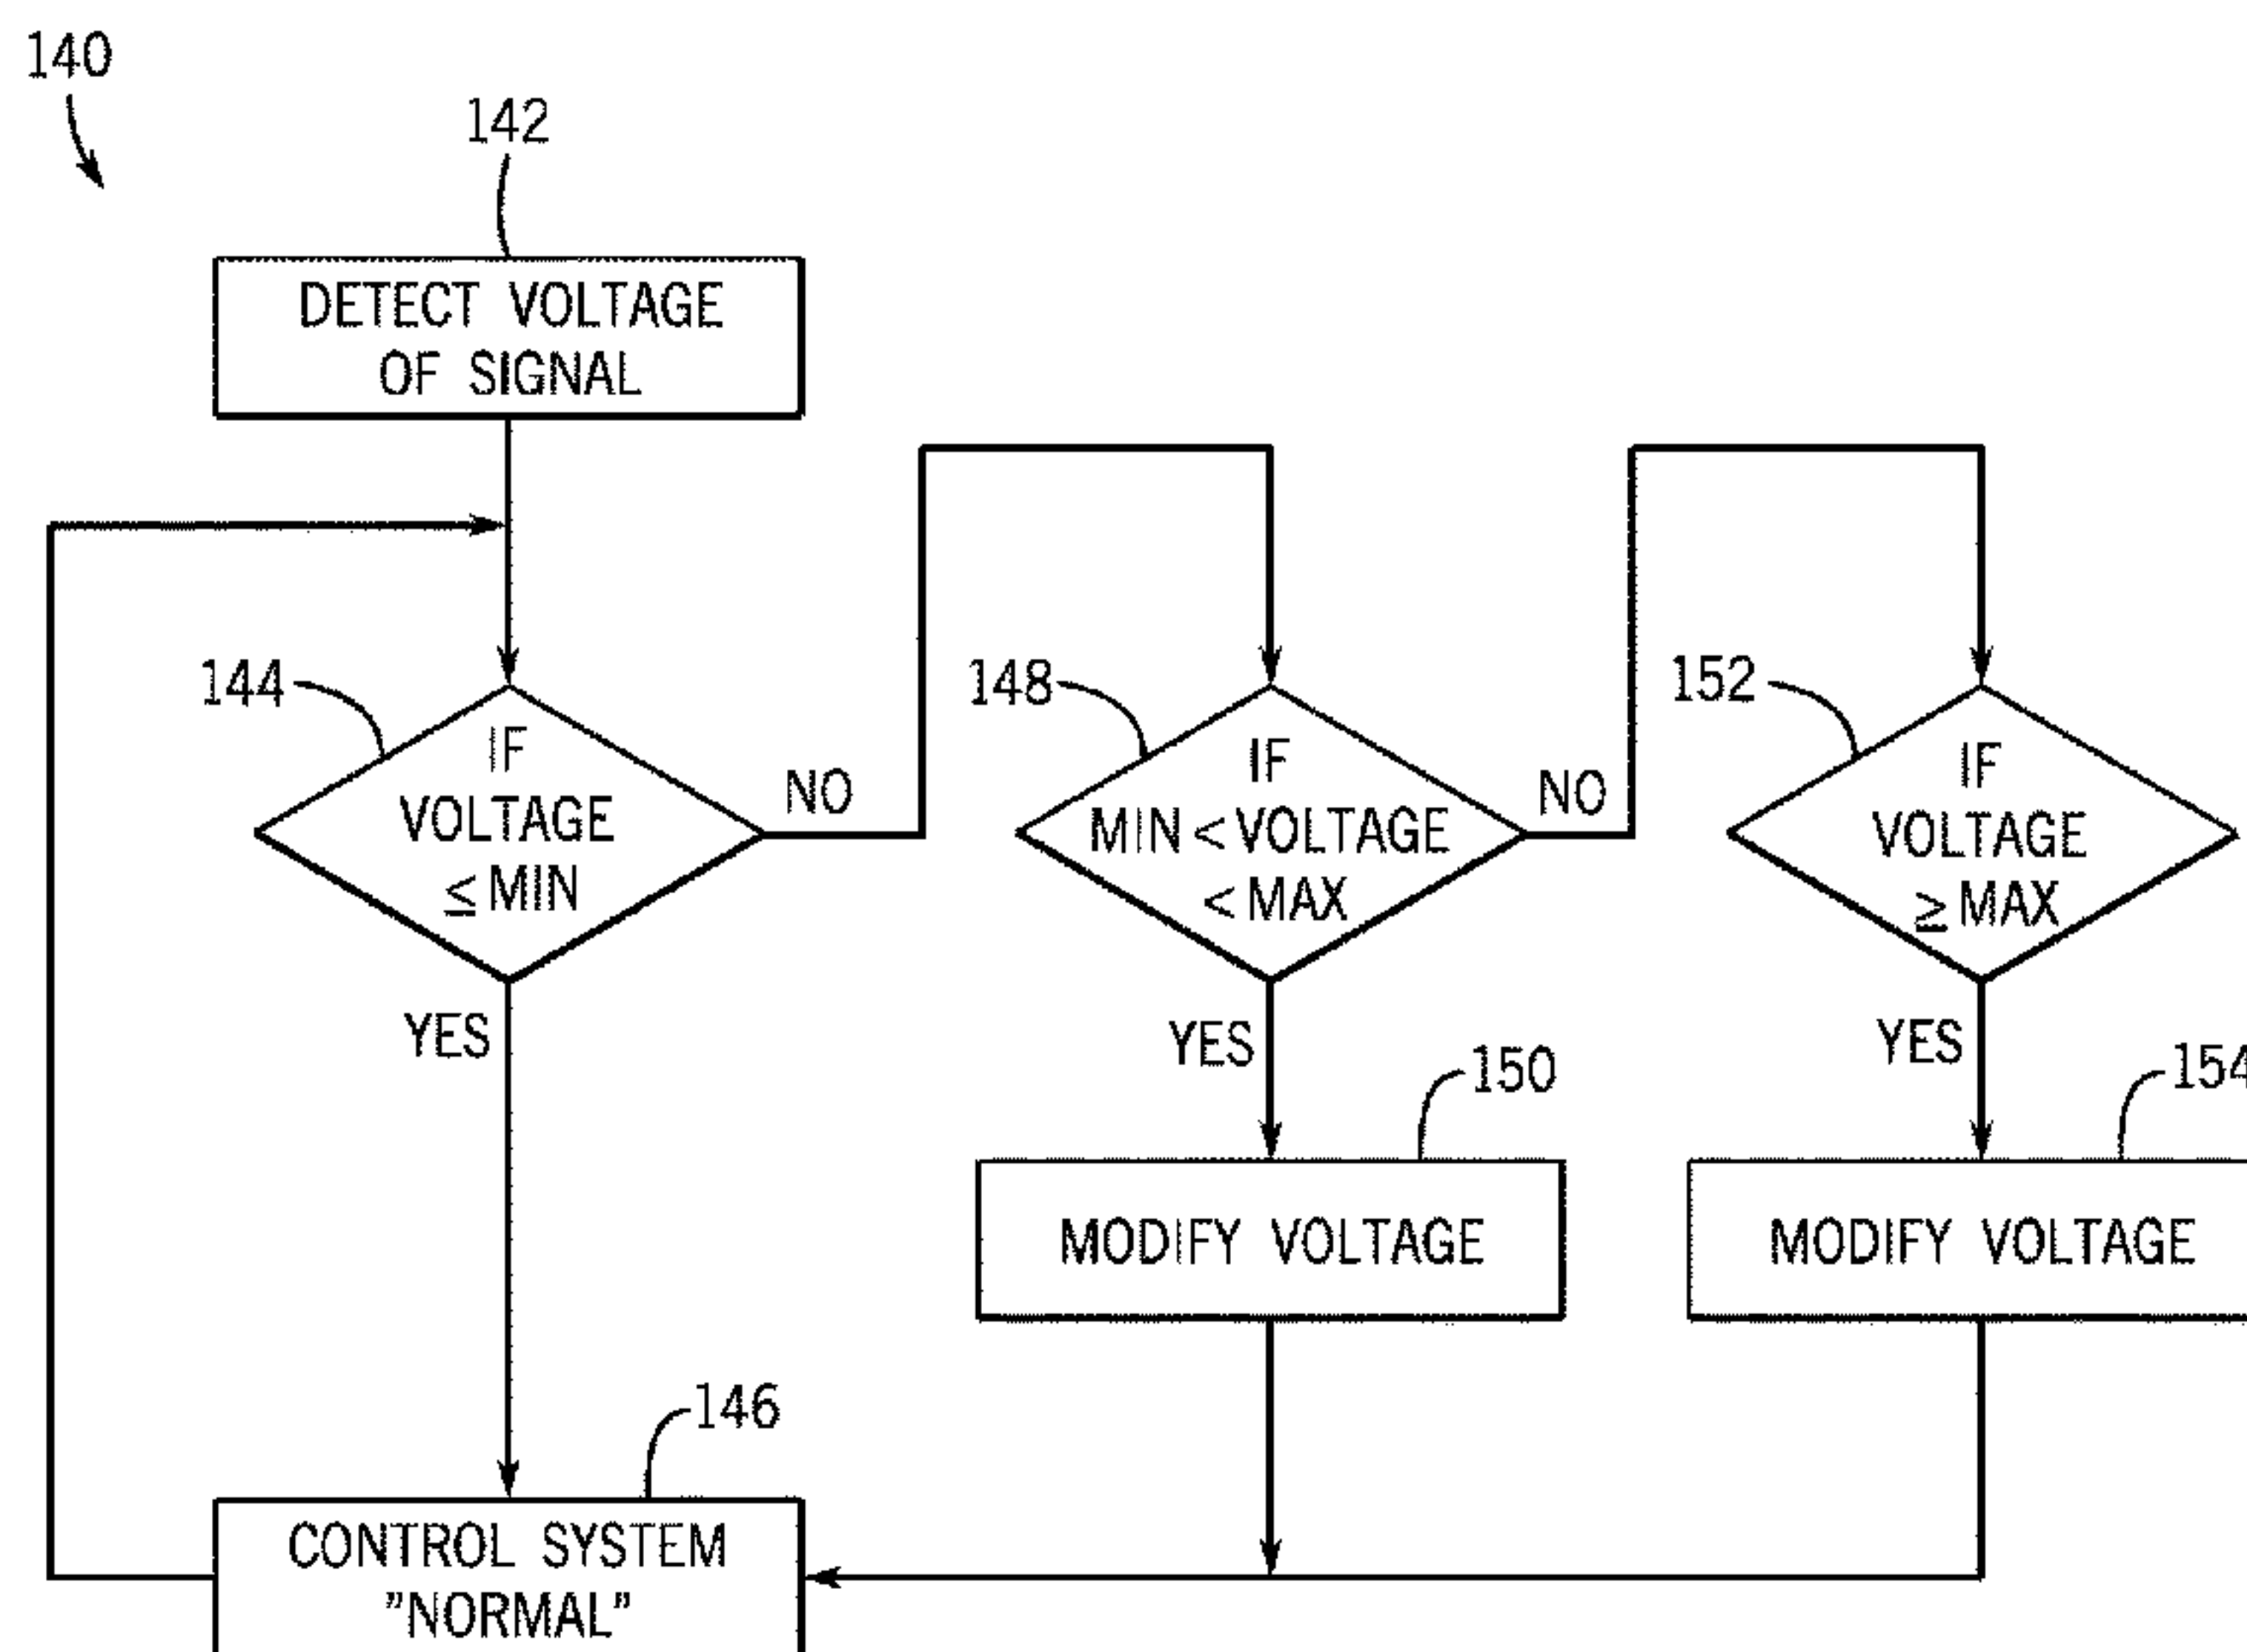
140

142

DETECT VOLTAGE OF SIGNAL

144

IF VOLTAGE $\leq$ MIN

NO

148

IF MIN < VOLTAGE < MAX

NO

152

IF VOLTAGE $\geq$ MAX

YES

YES

150

YES

154

MODIFY VOLTAGE

MODIFY VOLTAGE

146

CONTROL SYSTEM "NORMAL"